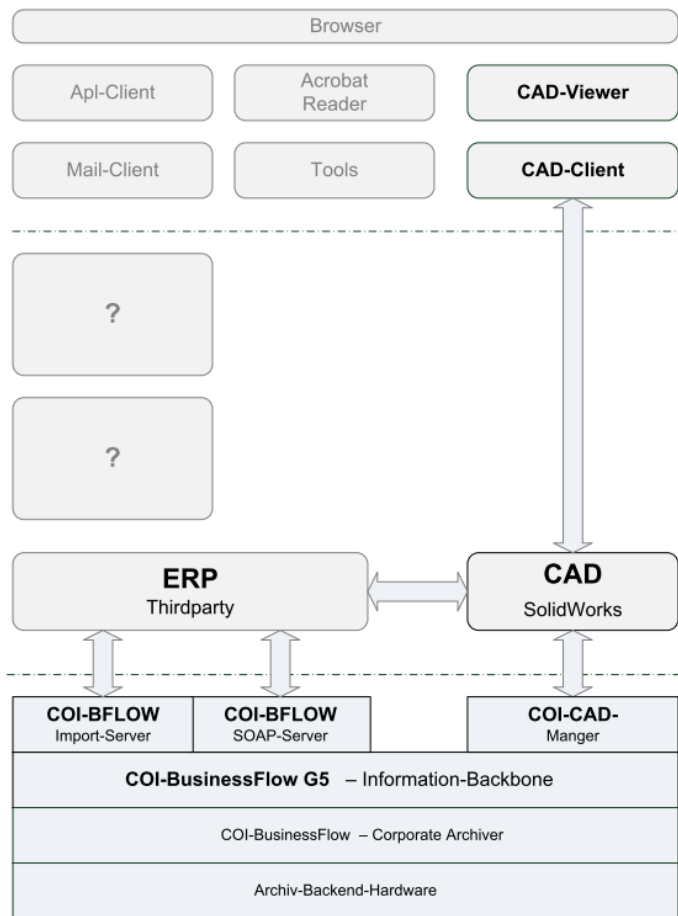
Browser

Apl-Client

Acrobat Reader

CAD-Viewer

Mail-Client

Tools

CAD-Client

?

?

ERP
Thirdparty

CAD
SolidWorks

COI-BFLOW
Import-Server

COI-BFLOW
SOAP-Server

COI-CAD-
Manger

COI-BusinessFlow G5 – Information-Backbone

COI-BusinessFlow – Corporate Archiver

Archiv-Backend-Hardware